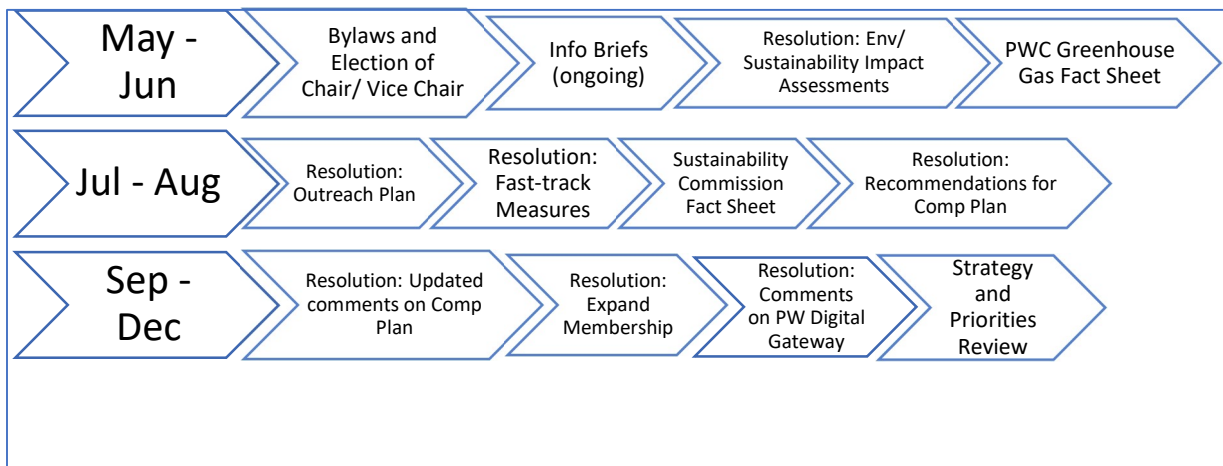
May - Jun

Bylaws and Election of Chair/ Vice Chair

Info Briefs (ongoing)

Resolution: Env/ Sustainability Impact Assessments

PWC Greenhouse Gas Fact Sheet

Jul - Aug

Resolution: Outreach Plan

Resolution: Fast-track Measures

Sustainability Commission Fact Sheet

Resolution: Recommendations for Comp Plan

Sep - Dec

Resolution: Updated comments on Comp Plan

Resolution: Expand Membership

Resolution: Comments on PW Digital Gateway

Strategy and Priorities Review